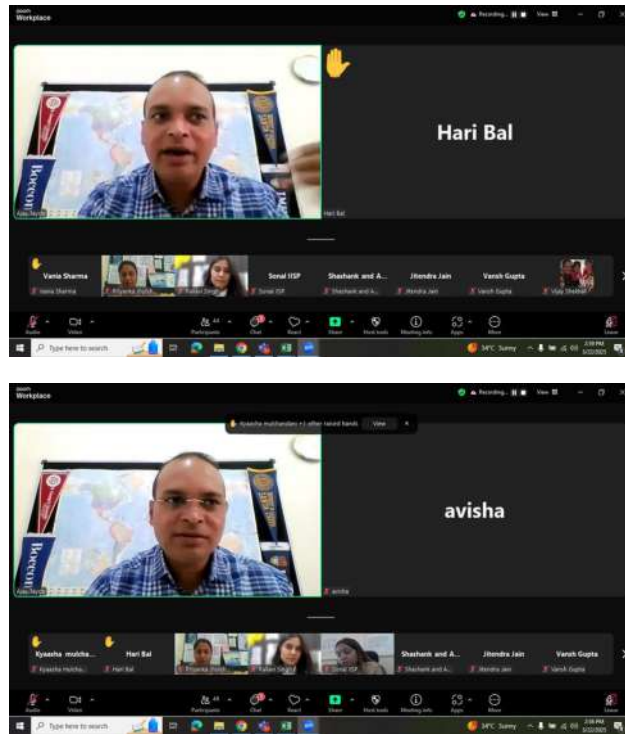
zoom Workplace

Recording... View

Hari Bal

Ajay Jhunjh

Hari Bal

Vania Sharma

Vania Sharma

Priyanka Jhunjh

Kailani Singh

Sonal ISP

Sonal ISP

Shashank and A...

Shashank and A...

Jitendra Jain

Jitendra Jain

Vansh Gupta

Vansh Gupta

Vijay Shekhar

Audio Video Participants Chat React Share Host tools Meeting info Apps More Leave

Type here to search

34°C Sunny

zoom Workplace

Recording... View

Kyaasha mulchandani +1 other raised hands View

avisha

Ajay Jhunjh

avisha

Kyaasha mulcha...

Kyaasha mulcha...

Hari Bal

Hari Bal

Priyanka Jhunjh

Kailani Singh

Sonal ISP

Shashank and A...

Shashank and A...

Jitendra Jain

Jitendra Jain

Vansh Gupta

Vansh Gupta

Audio Video Participants Chat React Share Host tools Meeting info Apps More Leave

Type here to search

34°C Sunny